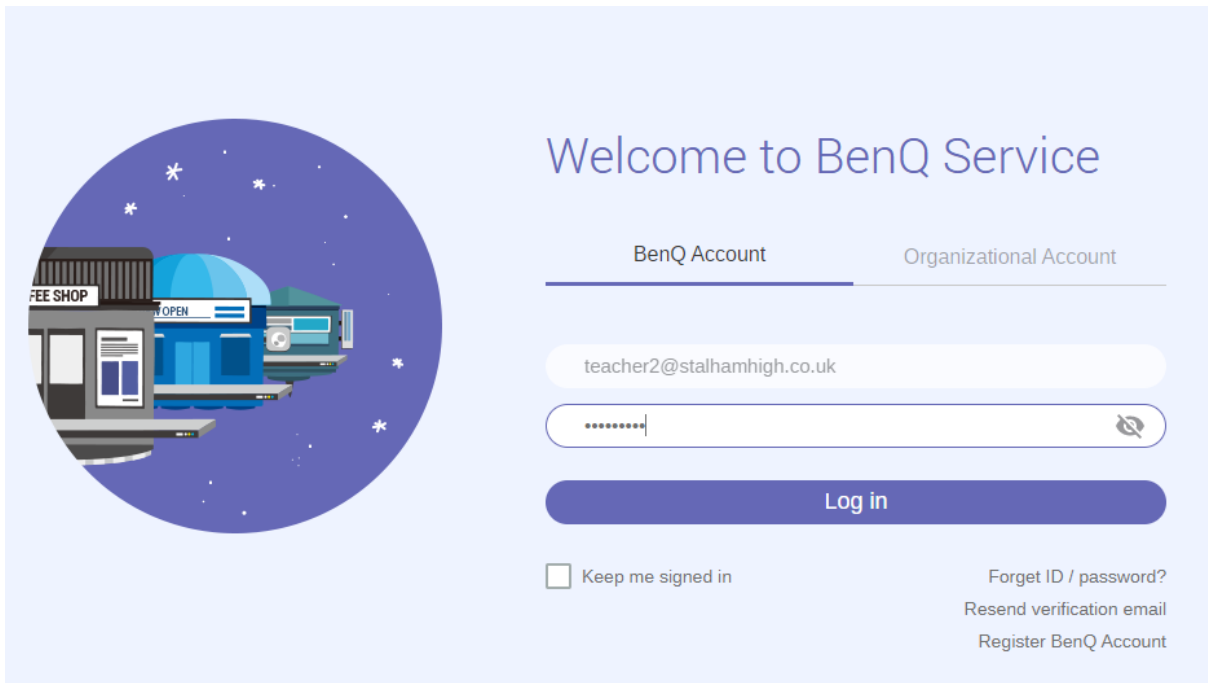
FEE SHOP

OPEN

Welcome to BenQ Service

BenQ Account

Organizational Account

teacher2@stalhamhigh.co.uk

•••••••••

Log in

Keep me signed in

Forget ID / password?

Resend verification email

Register BenQ Account